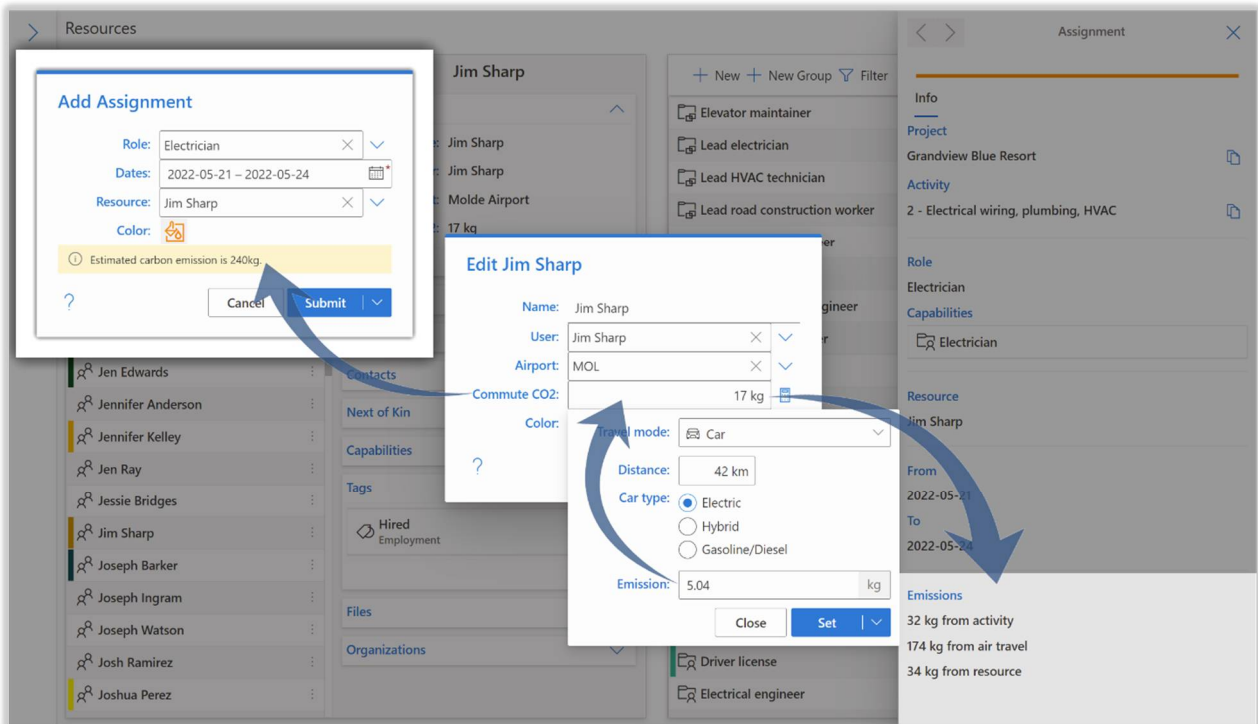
Resources

Add Assignment

Role: Electrician
Dates: 2022-05-21 – 2022-05-24
Resource: Jim Sharp
Color:

Estimated carbon emission is 240kg.

?
Cancel
Submit

Jim Sharp
Jim Sharp
Jim Sharp
Molde Airport
17 kg

Jen Edwards
Jennifer Anderson
Jennifer Kelley
Jen Ray
Jessie Bridges
Jim Sharp
Joseph Barker
Joseph Ingram
Joseph Watson
Josh Ramirez
Joshua Perez

Contacts
Next of Kin
Capabilities
Tags
Hired
Employment
Files
Organizations

Edit Jim Sharp

Name: Jim Sharp
User: Jim Sharp
Airport: MOL
Commute CO2: 17 kg
Color:
?

Travel mode: Car
Distance: 42 km
Car type: Electric
Hybrid
Gasoline/Diesel
Emission: 5.04 kg
Close
Set

+ New + New Group Filter
Elevator maintainer
Lead electrician
Lead HVAC technician
Lead road construction worker
er
gineer
r
Driver license
Electrical engineer

Assignment
Info
Project
Grandview Blue Resort
Activity
2 - Electrical wiring, plumbing, HVAC
Role
Electrician
Capabilities
Electrician
Resource
Jim Sharp
From
2022-05-21
To
2022-05-24
Emissions
32 kg from activity
174 kg from air travel
34 kg from resource